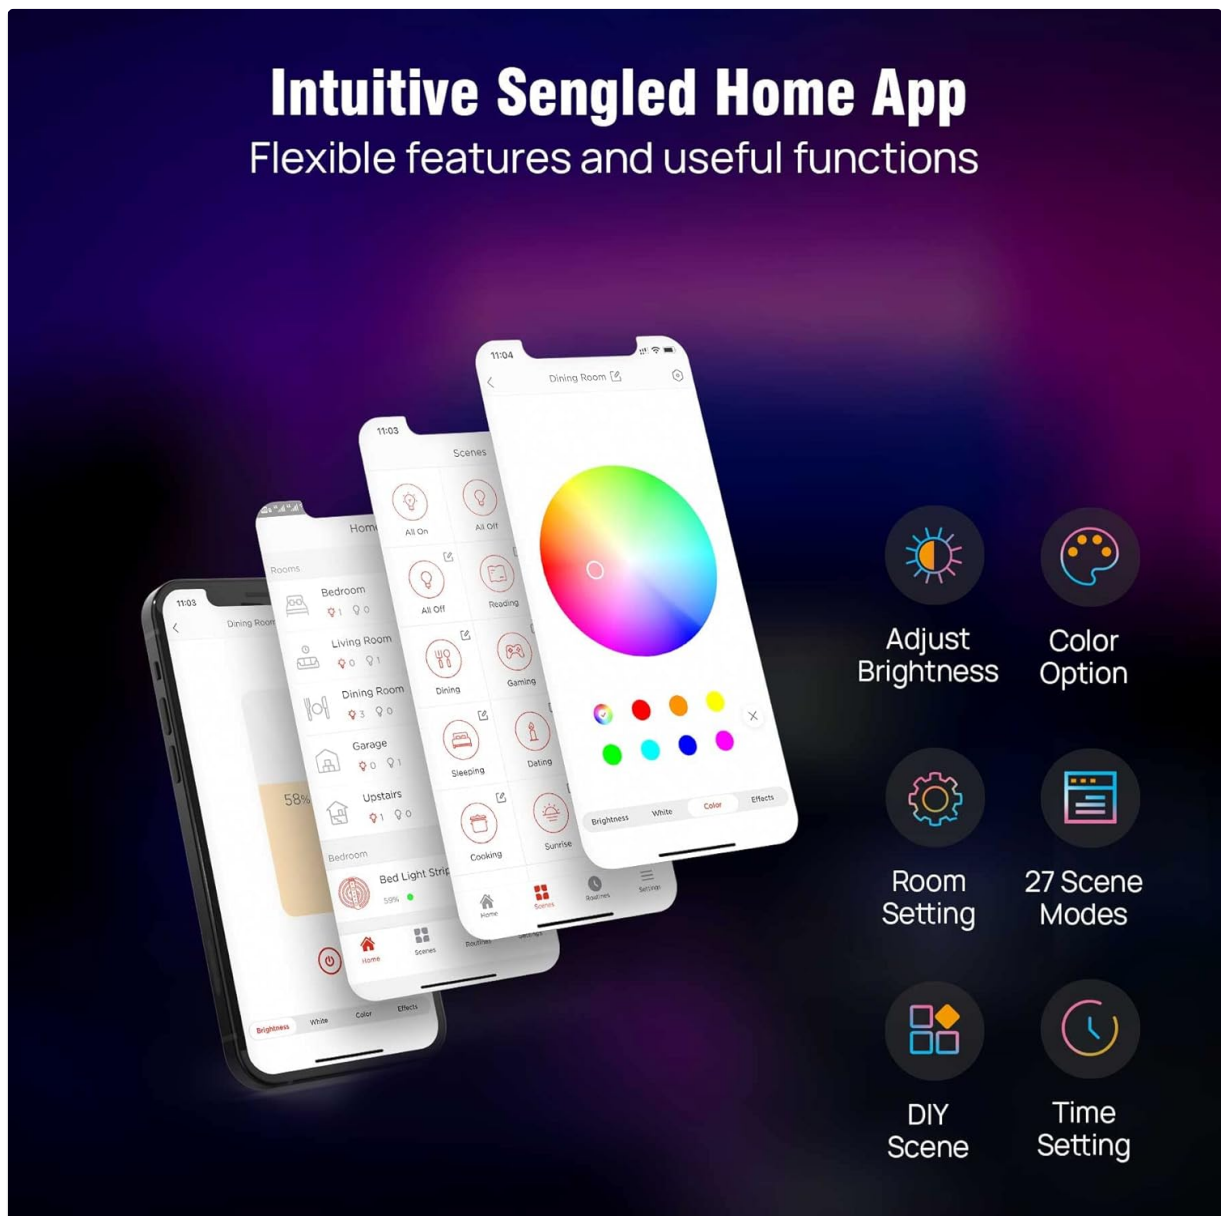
Intuitive Sengled Home App
Flexible features and useful functions

11:04
Dining Room
Brightness White Color Effects

11:03
Scenes
All On
All Off
All Off
Reading
Dining
Gaming
Sleeping
Dating
Cooking
Sunrise
Home Scenes Routines Settings

Home
Rooms
Bedroom
1 0
Living Room
0 1
Dining Room
3 0
Garage
0 1
Upstairs
1 0
Bedroom
Bed Light Strip
59%
Home Scenes Routines Settings

11:03
Dining Room
58%
Brightness White Color Effects

Adjust Brightness
Color Option
Room Setting
27 Scene Modes
DIY Scene
Time Setting